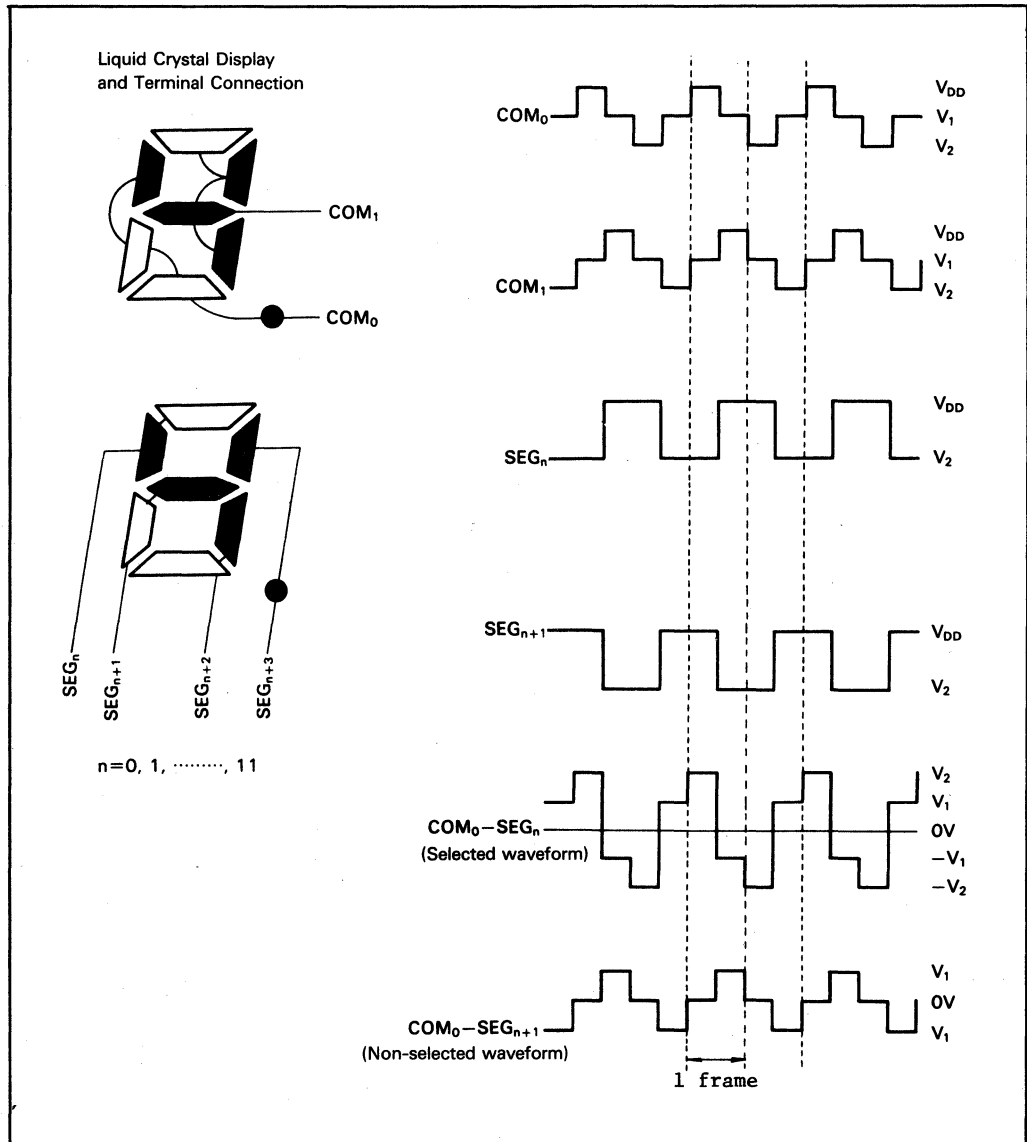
Liquid Crystal Display and Terminal Connection

$COM_1$

$COM_0$

$SEG_n$

$SEG_{n+1}$

$SEG_{n+2}$

$SEG_{n+3}$

n=0, 1, ········, 11

$COM_0$

$V_{DD}$

$V_1$

$V_2$

$COM_1$

$V_{DD}$

$V_1$

$V_2$

$SEG_n$

$V_{DD}$

$V_2$

$SEG_{n+1}$

$V_{DD}$

$V_2$

$COM_0-SEG_n$
(Selected waveform)

$V_2$

$V_1$

0V

$-V_1$

$-V_2$

$COM_0-SEG_{n+1}$
(Non-selected waveform)

$V_1$

0V

$V_1$

1 frame